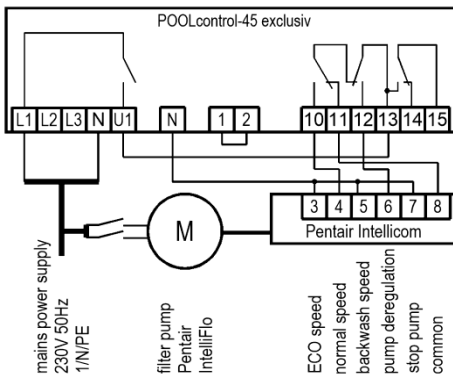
POOLcontrol-45 exclusiv

L1 L2 L3 N U1 N 1 2 10 11 12 13 14 15

M

3 4 5 6 7 8
Pentair Intellicom

mains power supply
230V 50Hz
1/N/PE

filter pump
Pentair
IntelliFlo

ECO speed
normal speed
backwash speed
pump deregulation
stop pump
common